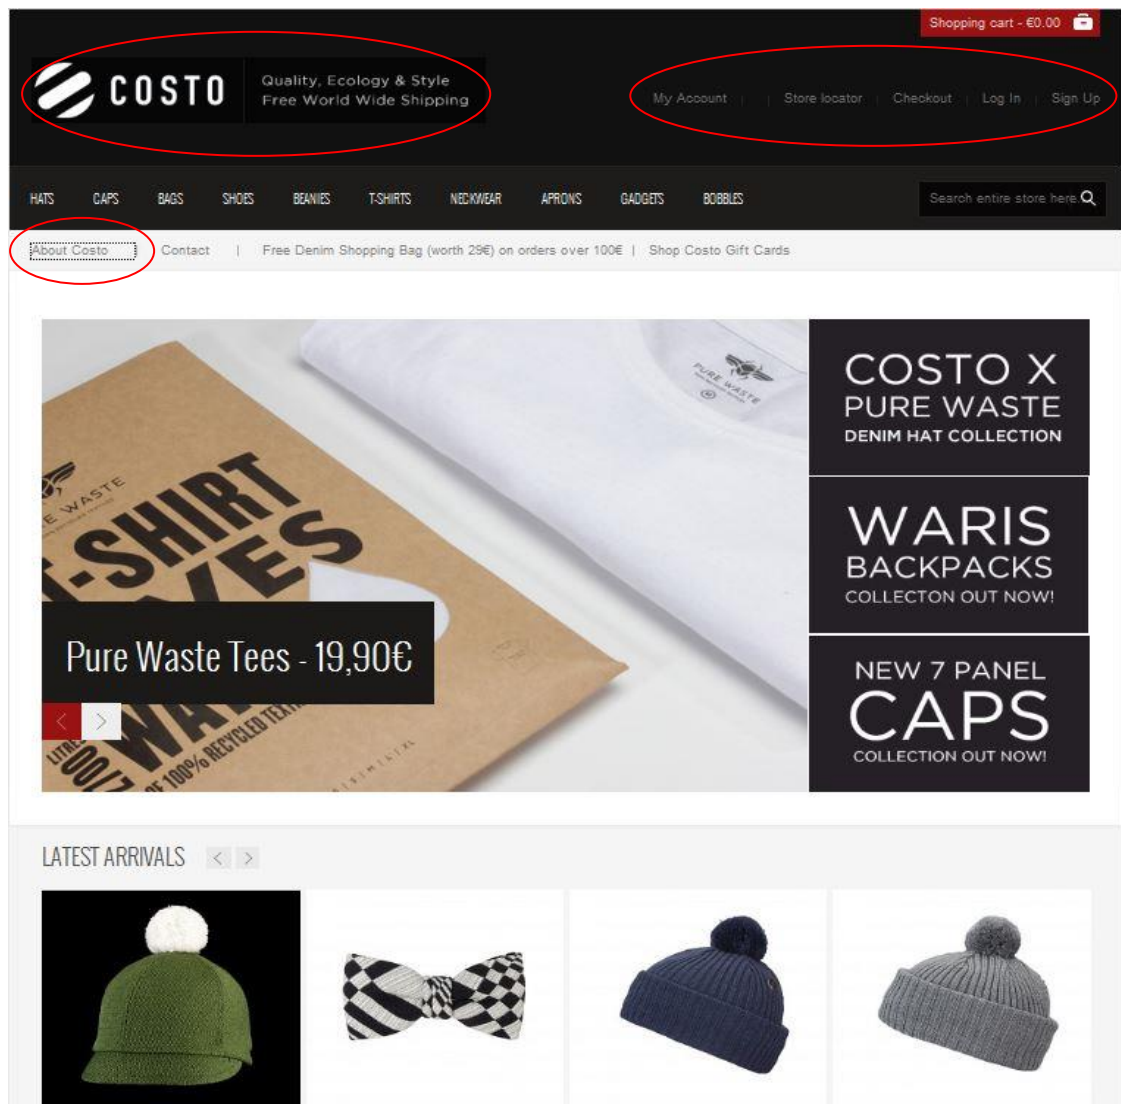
Shopping cart - €0.00

COSTO

Quality, Ecology & Style
Free World Wide Shipping

My Account | Store locator | Checkout | Log In | Sign Up

HATS CAPS BAGS SHOES BEANIES T-SHIRTS NECKWEAR APRONS GADGETS BOBBLES

Search entire store here

About Costo | Contact | Free Denim Shopping Bag (worth 29€) on orders over 100€ | Shop Costo Gift Cards

PURE WASTE

E WASTE

-SHIRT
VES

WA

OF 100% RECYCLED TEX

LITRE

Pure Waste Tees - 19,90€

COSTO X
PURE WASTE
DENIM HAT COLLECTION

WARIS
BACKPACKS
COLLECTON OUT NOW!

NEW 7 PANEL
CAPS
COLLECTION OUT NOW!

LATEST ARRIVALS